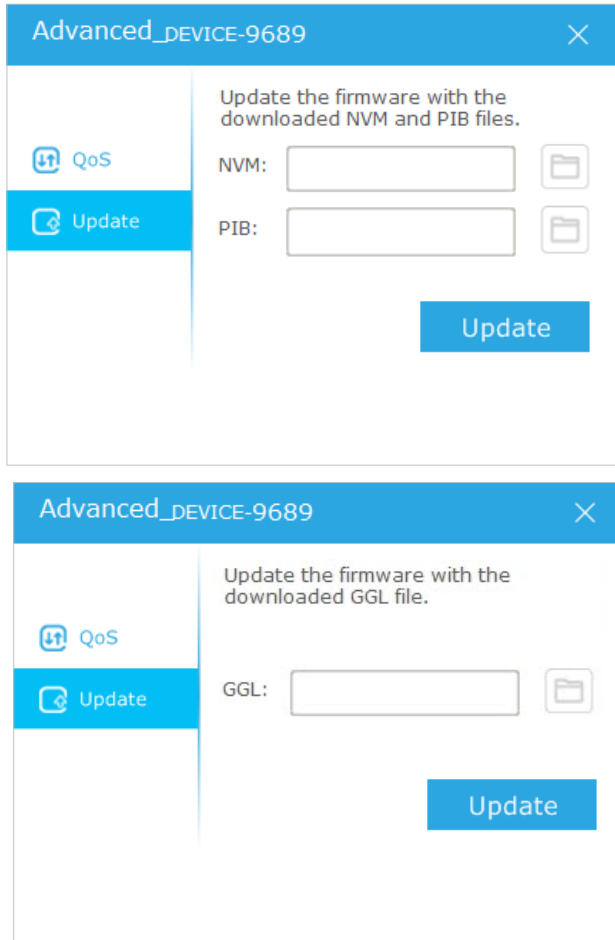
Advanced_DEVICE-9689

QoS

Update

Update the firmware with the downloaded NVM and PIB files.

NVM:

PIB:

Update

Advanced_DEVICE-9689

QoS

Update

Update the firmware with the downloaded GGL file.

GGL:

Update